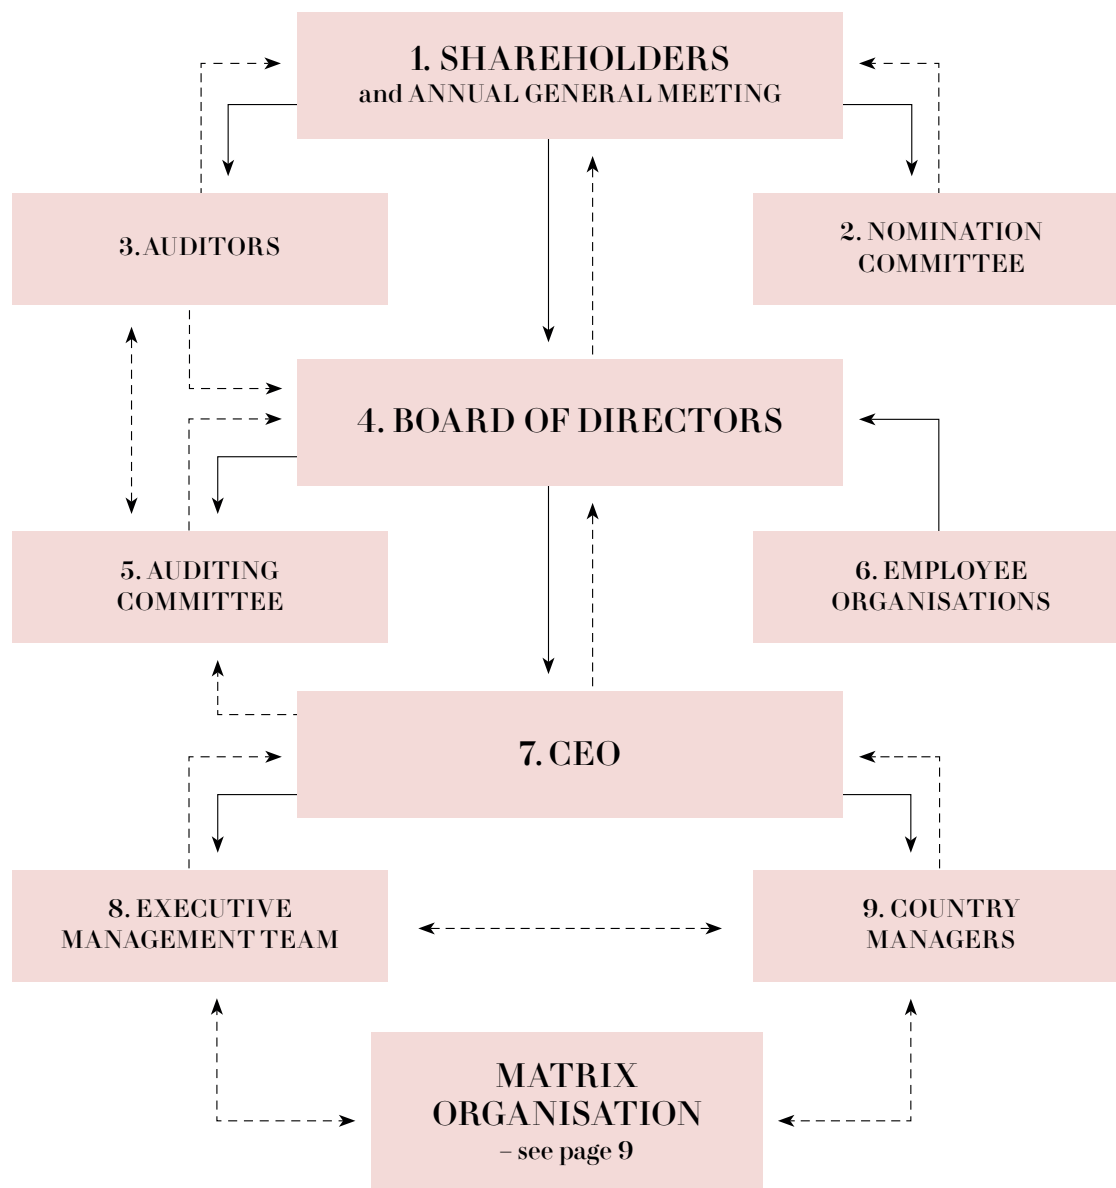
1. SHAREHOLDERS
and ANNUAL GENERAL MEETING

3. AUDITORS

2. NOMINATION COMMITTEE

4. BOARD OF DIRECTORS

5. AUDITING COMMITTEE

6. EMPLOYEE ORGANISATIONS

7. CEO

8. EXECUTIVE MANAGEMENT TEAM

9. COUNTRY MANAGERS

MATRIX ORGANISATION
– see page 9